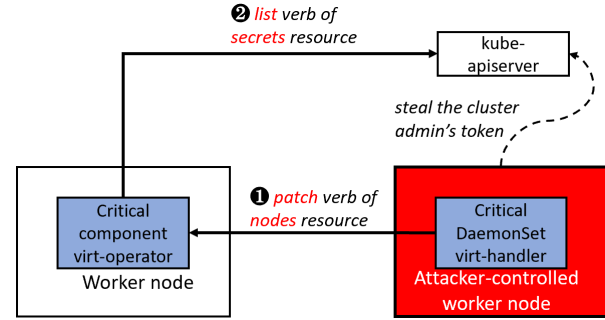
❷ list verb of secrets resource

kube-apiserver

steal the cluster admin's token

❶ patch verb of nodes resource

Critical component virt-operator

Worker node

Critical DaemonSet virt-handler

Attacker-controlled worker node